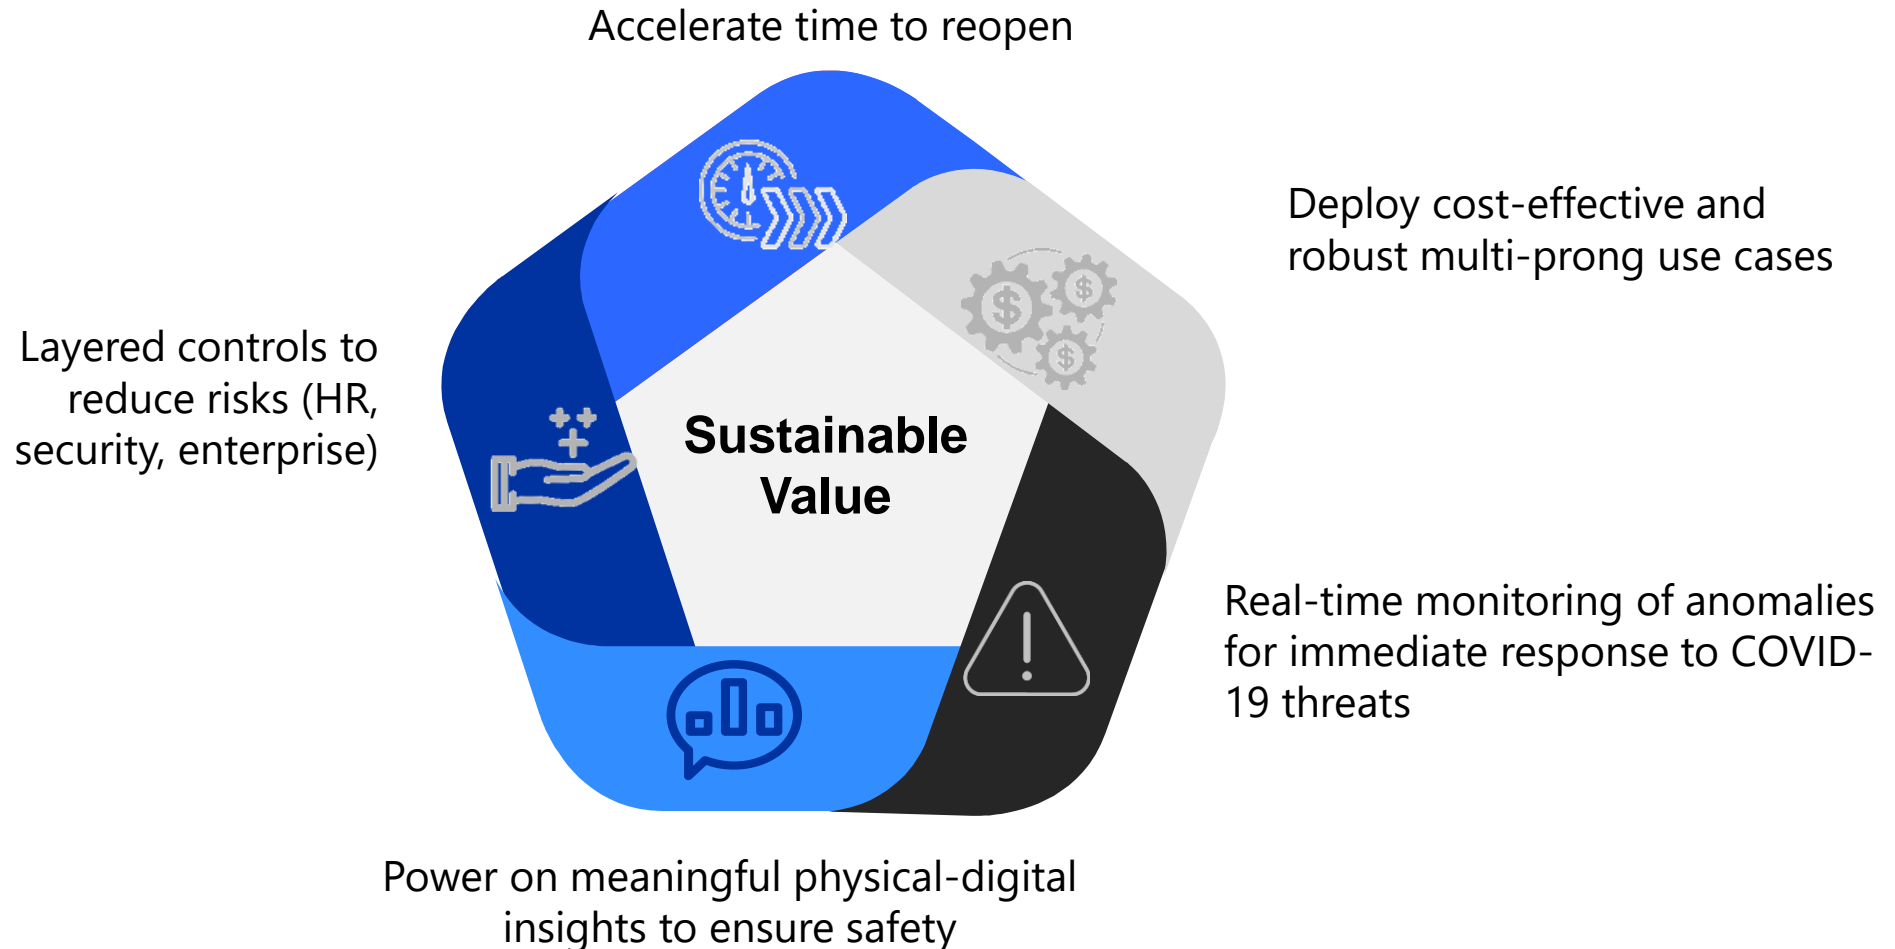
Accelerate time to reopen

Deploy cost-effective and robust multi-prong use cases

Layered controls to reduce risks (HR, security, enterprise)

Sustainable Value

Real-time monitoring of anomalies for immediate response to COVID-19 threats

Power on meaningful physical-digital insights to ensure safety